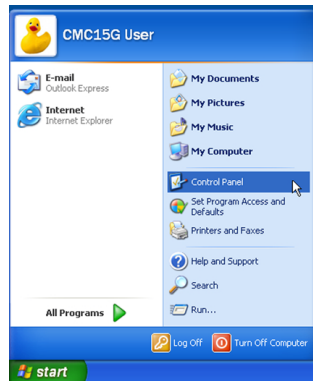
CMC15G User

E-mail
Outlook Express

Internet
Internet Explorer

All Programs

My Documents
My Pictures
My Music
My Computer
Control Panel
Set Program Access and Defaults
Printers and Faxes
Help and Support
Search
Run...

Log Off
Turn Off Computer

start